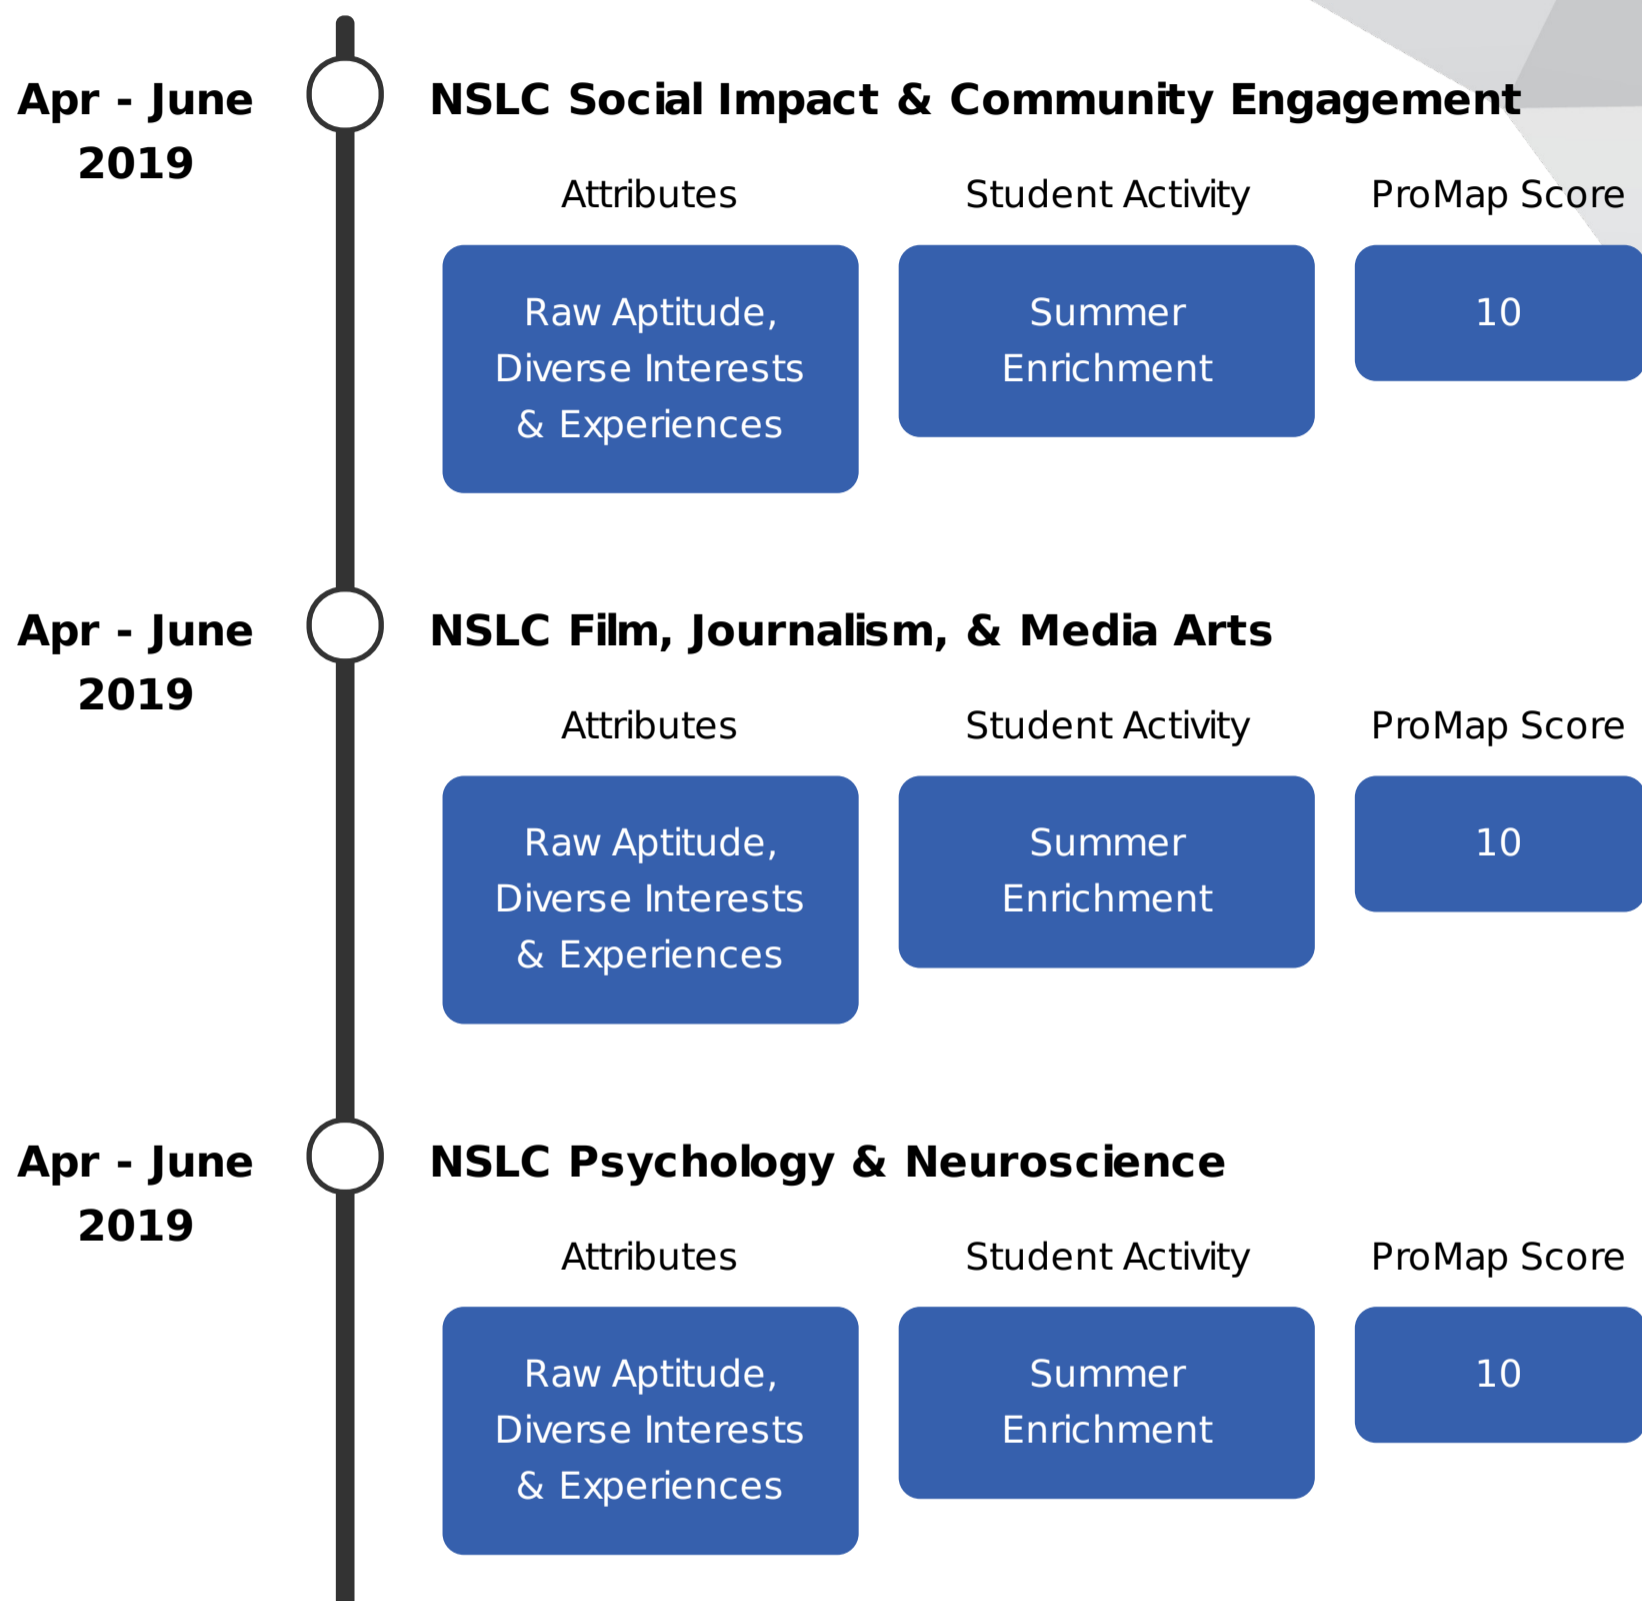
Apr - June 2019

NSLC Social Impact & Community Engagement

Attributes

Student Activity

ProMap Score

Raw Aptitude, Diverse Interests & Experiences

Summer Enrichment

10

Apr - June 2019

NSLC Film, Journalism, & Media Arts

Attributes

Student Activity

ProMap Score

Raw Aptitude, Diverse Interests & Experiences

Summer Enrichment

10

Apr - June 2019

NSLC Psychology & Neuroscience

Attributes

Student Activity

ProMap Score

Raw Aptitude, Diverse Interests & Experiences

Summer Enrichment

10